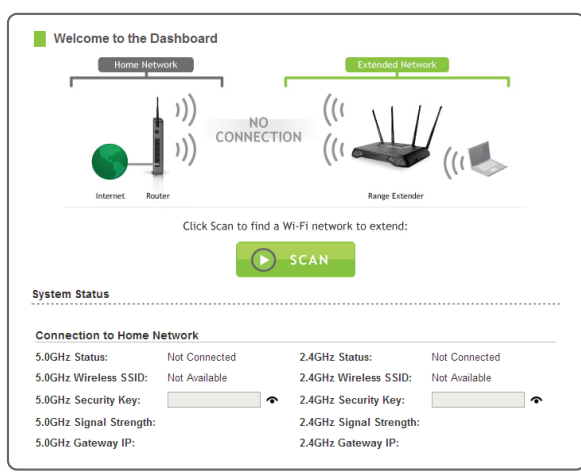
Welcome to the Dashboard

Home Network

Extended Network

NO CONNECTION

Internet Router

Range Extender

Click Scan to find a Wi-Fi network to extend:

SCAN

System Status

Connection to Home Network

| 5.0GHz Status: | Not Connected | 2.4GHz Status: | Not Connected |
|---|---|---|---|
| 5.0GHz Wireless SSID: | Not Available | 2.4GHz Wireless SSID: | Not Available |
| 5.0GHz Security Key: | | 2.4GHz Security Key: | |
| 5.0GHz Signal Strength: | | 2.4GHz Signal Strength: | |
| 5.0GHz Gateway IP: | | 2.4GHz Gateway IP: | |